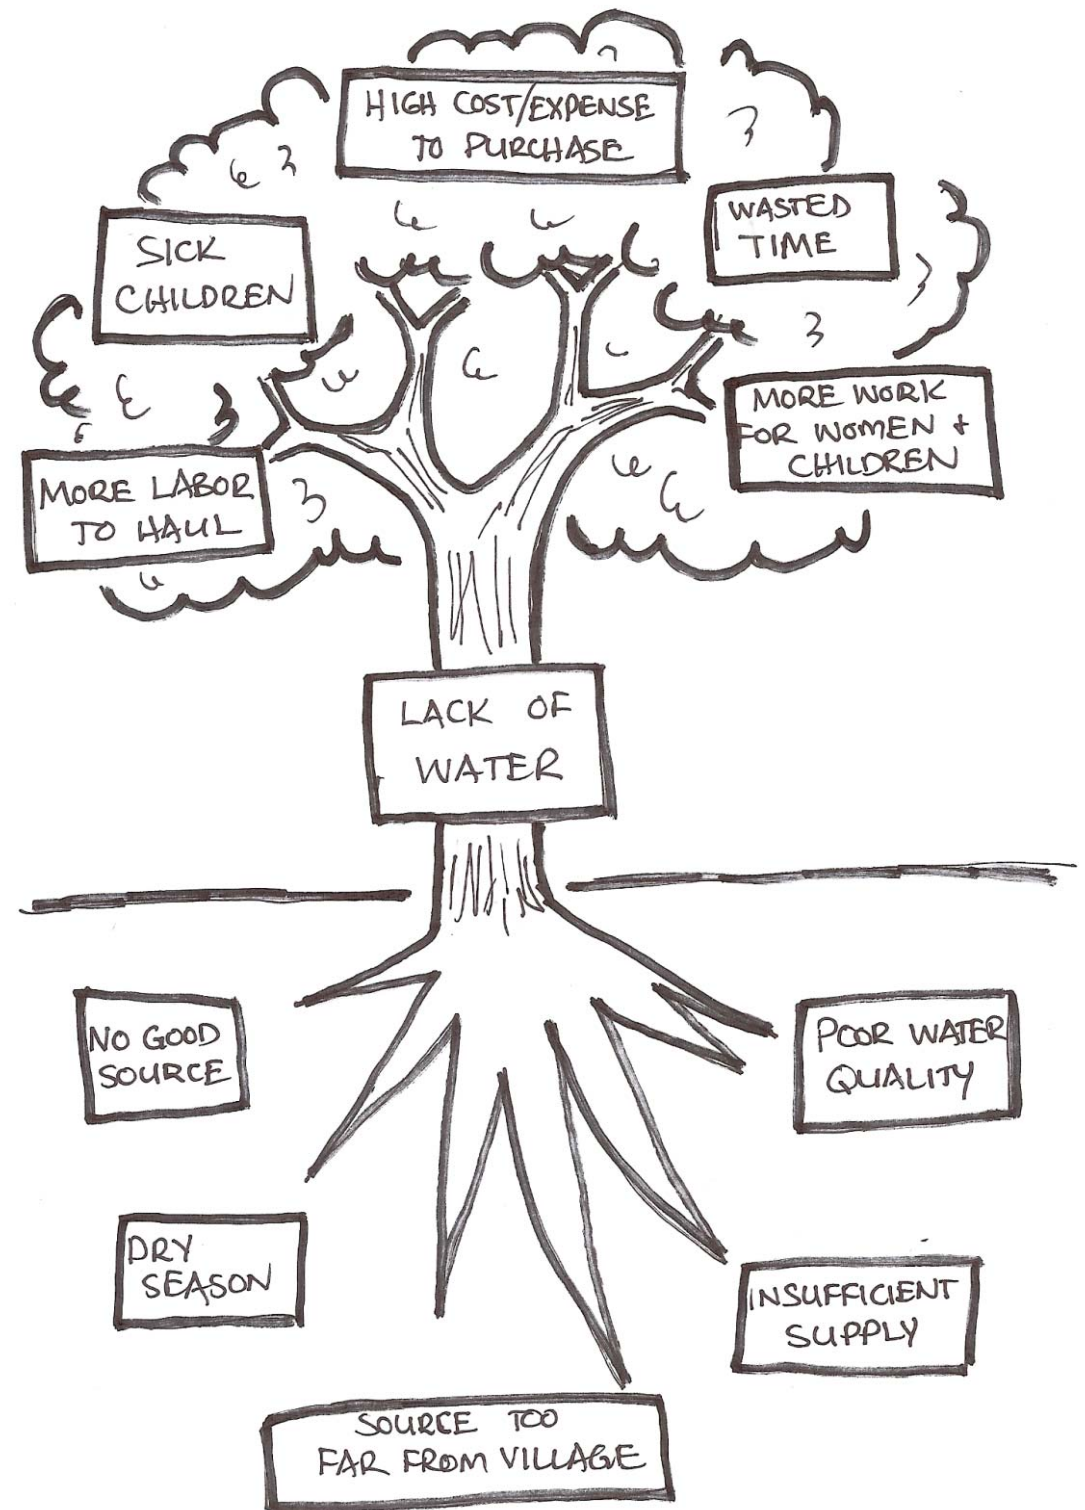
HIGH COST/EXPENSE TO PURCHASE

SICK CHILDREN

WASTED TIME

MORE WORK FOR WOMEN + CHILDREN

MORE LABOR TO HAUL

LACK OF WATER

NO GOOD SOURCE

POOR WATER QUALITY

DRY SEASON

INSUFFICIENT SUPPLY

SOURCE TOO FAR FROM VILLAGE